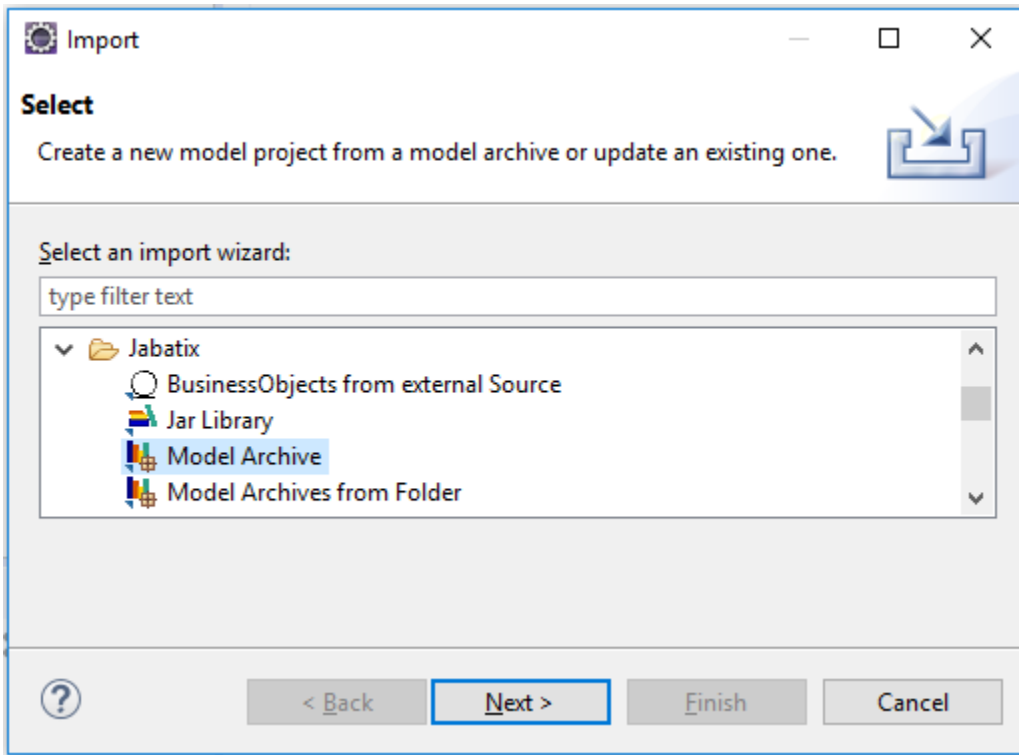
Import

Select

Create a new model project from a model archive or update an existing one.

Select an import wizard:

type filter text

Jabatix
BusinessObjects from external Source
Jar Library
Model Archive
Model Archives from Folder

?

< Back

Next >

Finish

Cancel